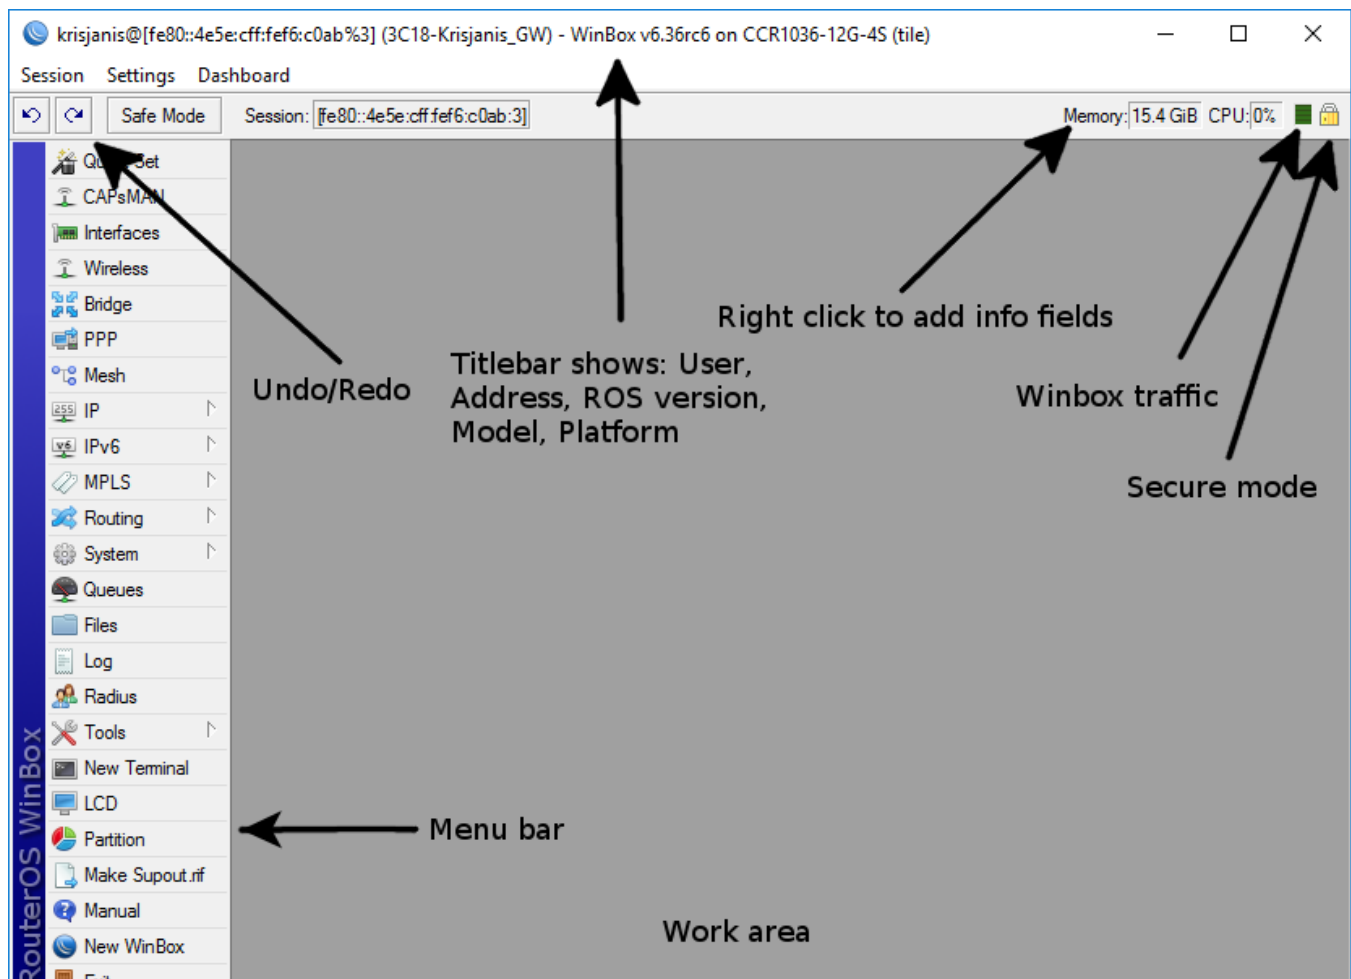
krisjanis@[fe80::4e5e:cff:fef6:c0ab%3] (3C18-Krisjanis_GW) - WinBox v6.36rc6 on CCR1036-12G-4S (tile)

Session Settings Dashboard

Safe Mode Session: [fe80::4e5e:cff:fef6:c0ab:3]

Memory: 15.4 GiB CPU: 0%

Qu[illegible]Set
CAPsMAN
Interfaces
Wireless
Bridge
PPP
Mesh
IP
IPv6
MPLS
Routing
System
Queues
Files
Log
Radius
Tools
New Terminal
LCD
Partition
Make Supout.rif
Manual
New WinBox
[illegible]

RouterOS WinBox

Undo/Redo

Titlebar shows: User, Address, ROS version, Model, Platform

Right click to add info fields

Winbox traffic

Secure mode

Menu bar

Work area